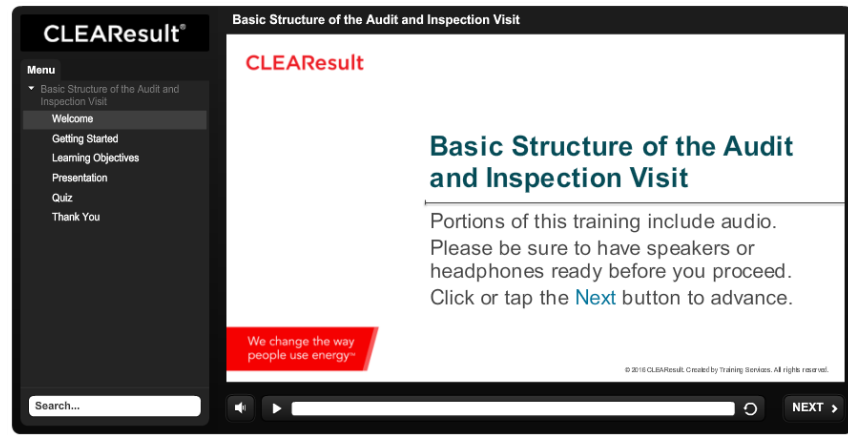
CLEAResult®

Basic Structure of the Audit and Inspection Visit

Menu

Basic Structure of the Audit and Inspection Visit

Welcome

Getting Started

Learning Objectives

Presentation

Quiz

Thank You

CLEAResult

Basic Structure of the Audit and Inspection Visit

Portions of this training include audio. Please be sure to have speakers or headphones ready before you proceed. Click or tap the Next button to advance.

We change the way people use energy™

© 2016 CLEAResult. Created by Training Services. All rights reserved.

Search...

NEXT